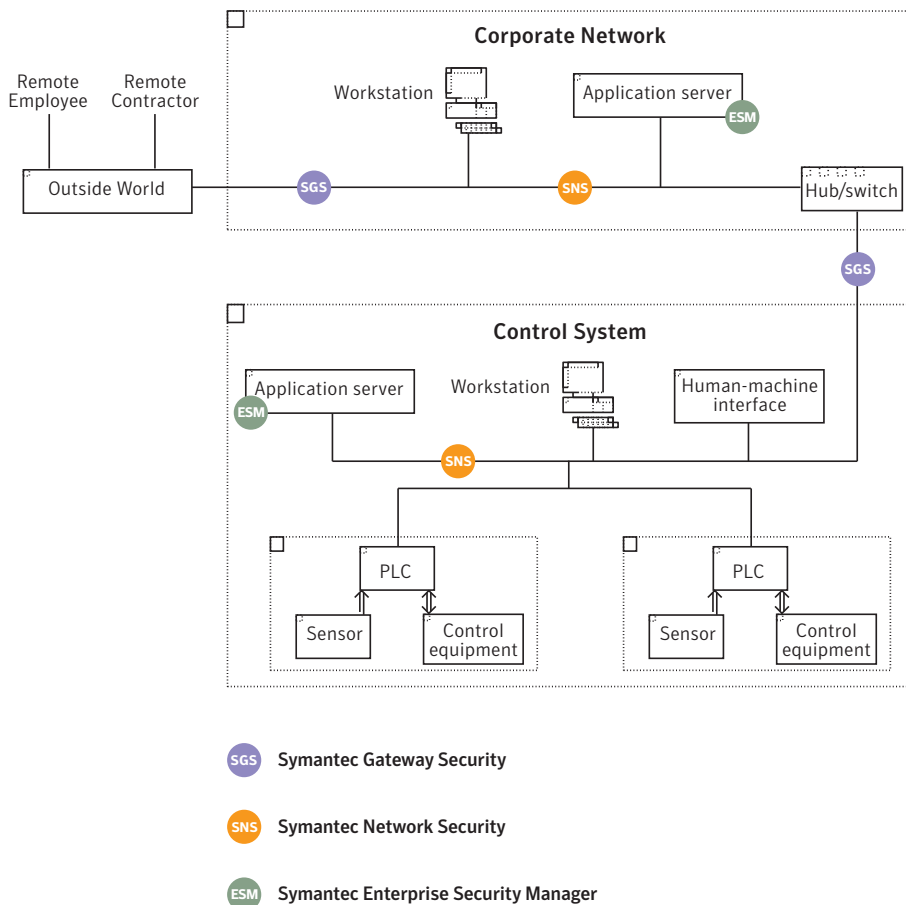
Corporate Network

Remote Employee

Remote Contractor

Workstation

Application server

ESM

Outside World

SGS

SNS

Hub/switch

SGS

Control System

Application server

ESM

Workstation

Human-machine interface

SNS

PLC

Sensor

Control equipment

PLC

Sensor

Control equipment

SGS Symantec Gateway Security

SNS Symantec Network Security

ESM Symantec Enterprise Security Manager